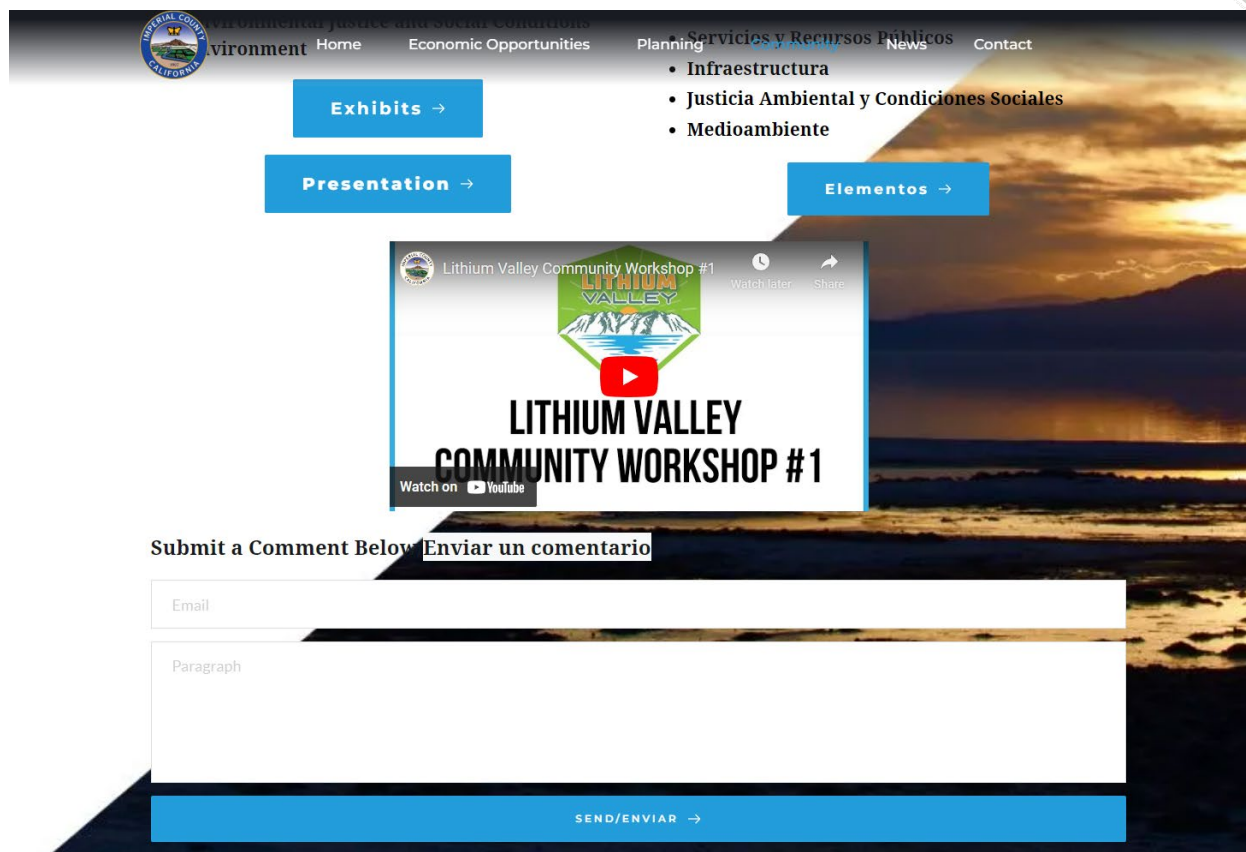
IMPERIAL COUNTY CALIFORNIA

Home Economic Opportunities Planning Community News Contact

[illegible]vironmental Justice and Social Conditions
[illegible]vironment

Exhibits →

Presentation →

• Servicios y Recursos Públicos
• Infraestructura
• Justicia Ambiental y Condiciones Sociales
• Medioambiente

Elementos →

Lithium Valley Community Workshop #1

Watch later

Share

LITHIUM VALLEY

LITHIUM VALLEY COMMUNITY WORKSHOP #1

Watch on YouTube

Submit a Comment Below Enviar un comentario

Email

Paragraph

SEND/ENVIAR →